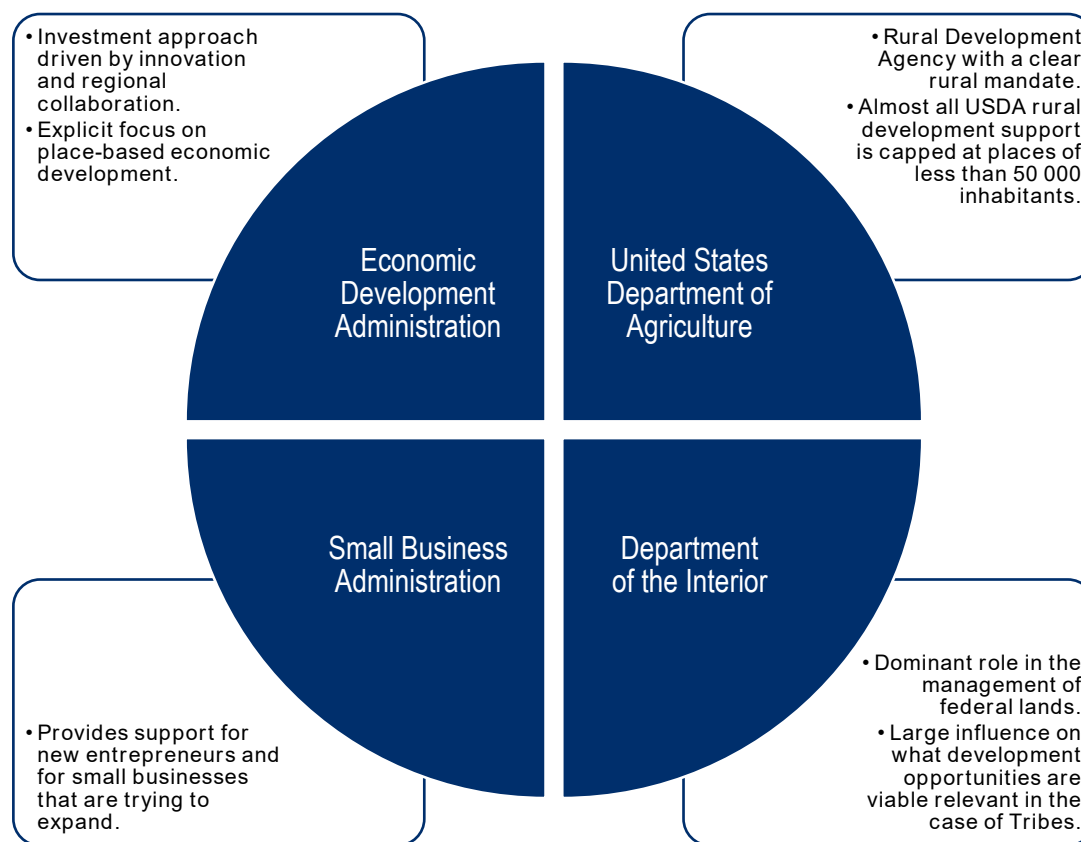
• Investment approach driven by innovation and regional collaboration.
• Explicit focus on place-based economic development.

• Rural Development Agency with a clear rural mandate.
• Almost all USDA rural development support is capped at places of less than 50 000 inhabitants.

Economic Development Administration

United States Department of Agriculture

Small Business Administration

Department of the Interior

• Provides support for new entrepreneurs and for small businesses that are trying to expand.

• Dominant role in the management of federal lands.
• Large influence on what development opportunities are viable relevant in the case of Tribes.